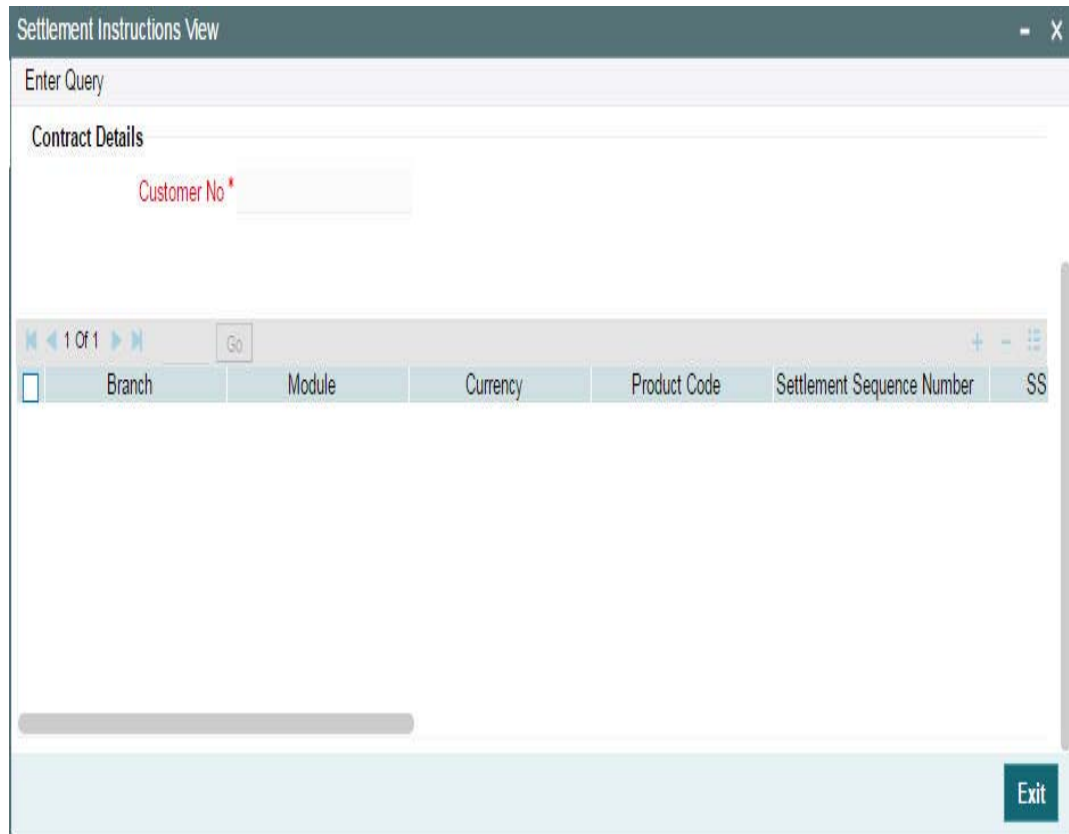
Settlement Instructions View

- X

Enter Query

Contract Details

Customer No *

1 Of 1

Go

+ -

| Branch | Module | Currency | Product Code | Settlement Sequence Number | SS |
|---|---|---|---|---|---|

Exit